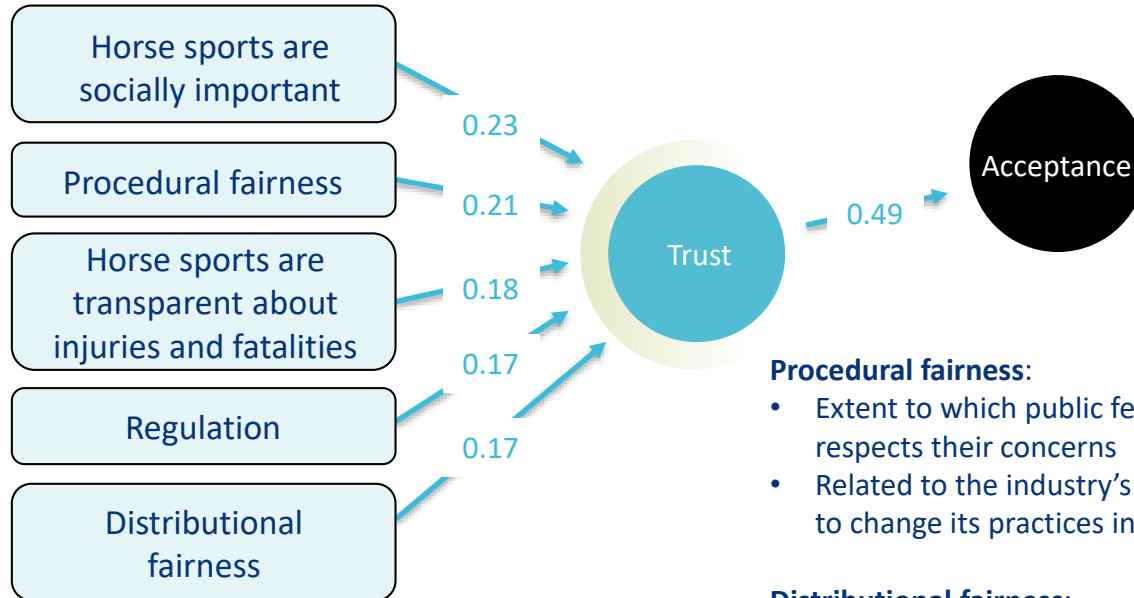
Horse sports are socially important

Procedural fairness

Horse sports are transparent about injuries and fatalities

Regulation

Distributional fairness

0.23

0.21

0.18

0.17

0.17

Trust

0.49

Acceptance

**Procedural fairness**:
• Extent to which public fe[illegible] respects their concerns
• Related to the industry's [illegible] to change its practices in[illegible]

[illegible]